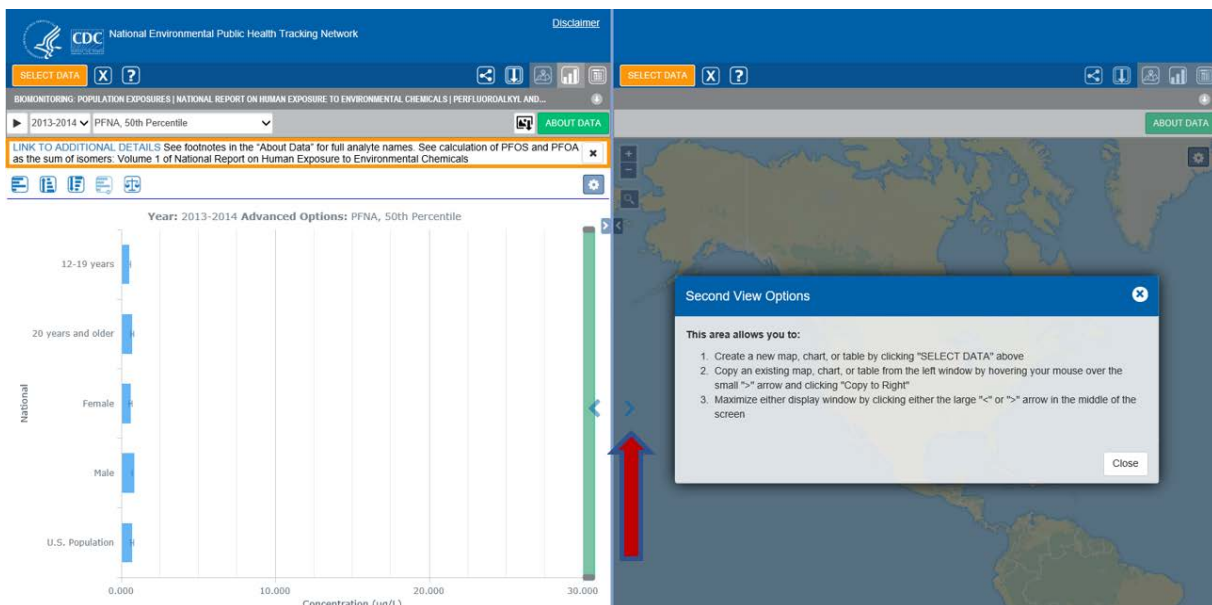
CDC National Environmental Public Health Tracking Network

Disclaimer

SELECT DATA X ?

BIOMONITORING: POPULATION EXPOSURES | NATIONAL REPORT ON HUMAN EXPOSURE TO ENVIRONMENTAL CHEMICALS | PERFLUOROALKYL AND...

2013-2014 PFNA, 50th Percentile

ABOUT DATA

LINK TO ADDITIONAL DETAILS See footnotes in the "About Data" for full analyte names. See calculation of PFOS and PFOA as the sum of isomers: Volume 1 of National Report on Human Exposure to Environmental Chemicals

Year: 2013-2014 Advanced Options: PFNA, 50th Percentile

National

12-19 years

20 years and older

Female

Male

U.S. Population

0.000 10.000 20.000 30.000

Concentration (µg/L)

SELECT DATA X ?

ABOUT DATA

Second View Options

This area allows you to:

1. Create a new map, chart, or table by clicking "SELECT DATA" above
2. Copy an existing map, chart, or table from the left window by hovering your mouse over the small ">" arrow and clicking "Copy to Right"
3. Maximize either display window by clicking either the large "<" or ">" arrow in the middle of the screen

Close